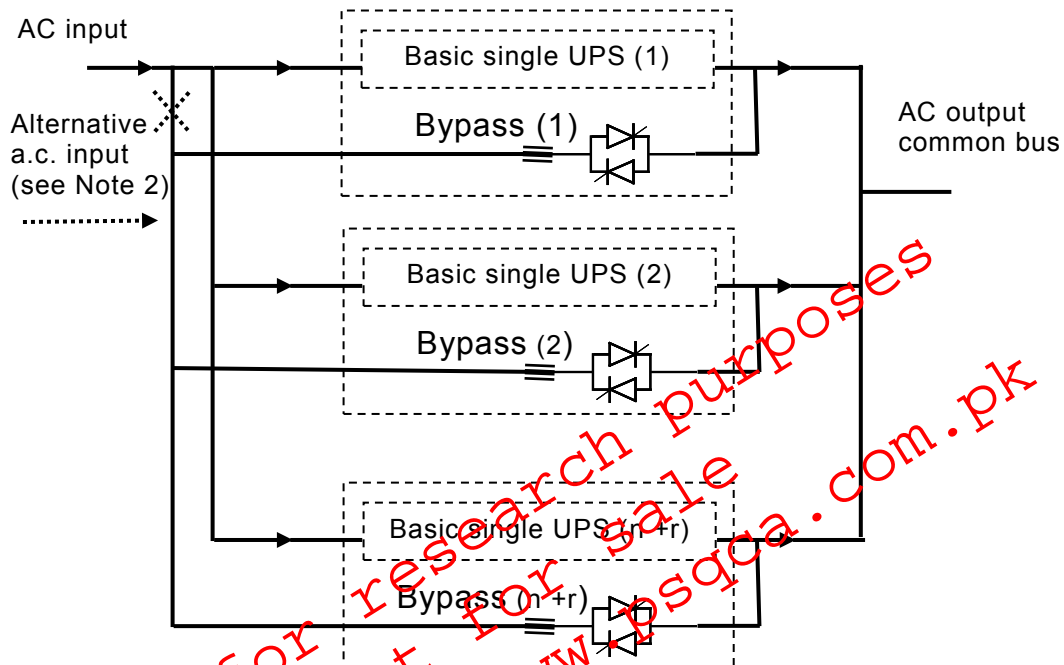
AC input

Alternative a.c. input (see Note 2)

Basic single UPS (1)

Bypass (1)

AC output common bus

Basic single UPS (2)

Bypass (2)

Basic single UPS (n +r)

Bypass (n +r)

for research purposes not for sale www.psqca.com.pk